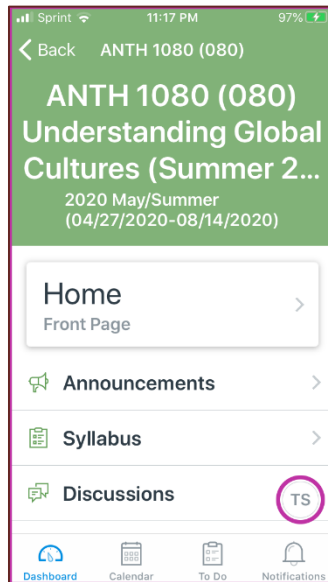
Sprint 11:17 PM 97%

Back ANTH 1080 (080)

ANTH 1080 (080) Understanding Global Cultures (Summer 2...

2020 May/Summer (04/27/2020-08/14/2020)

Home
Front Page

Announcements

Syllabus

Discussions

TS

Dashboard Calendar To Do Notifications